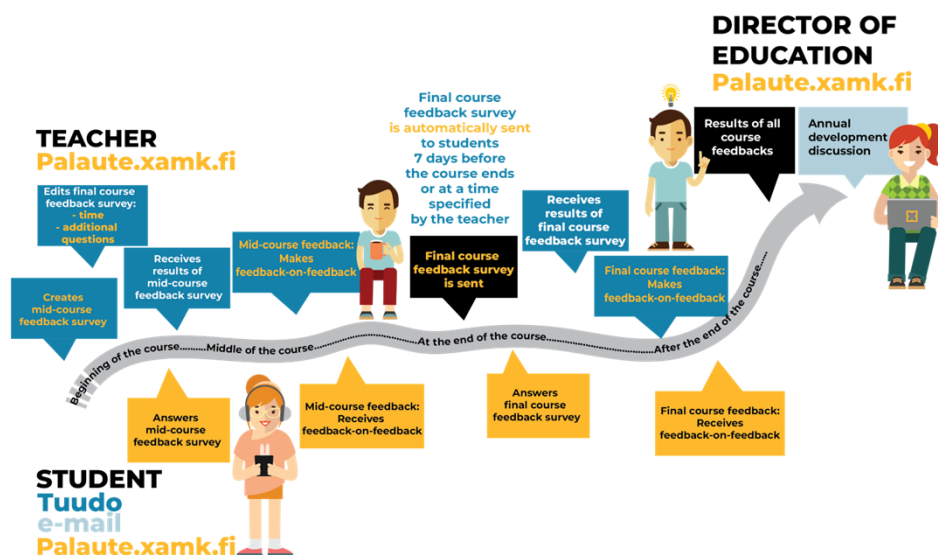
DIRECTOR OF EDUCATION
Palaute.xamk.fi

TEACHER
Palaute.xamk.fi

Final course feedback survey is automatically sent to students 7 days before the course ends or at a time specified by the teacher

Results of all course feedbacks

Annual development discussion

Edits final course feedback survey:
- time
- additional questions

Receives results of mid-course feedback survey

Mid-course feedback: Makes feedback-on-feedback

Final course feedback survey is sent

Receives results of final course feedback survey

Final course feedback: Makes feedback-on-feedback

Creates mid-course feedback survey

Beginning of the course.........Middle of the course.........At the end of the course.........After the end of the course.....

Answers mid-course feedback survey

Mid-course feedback: Receives feedback-on-feedback

Answers final course feedback survey

Final course feedback: Receives feedback-on-feedback

STUDENT
Tuudo
e-mail
Palaute.xamk.fi